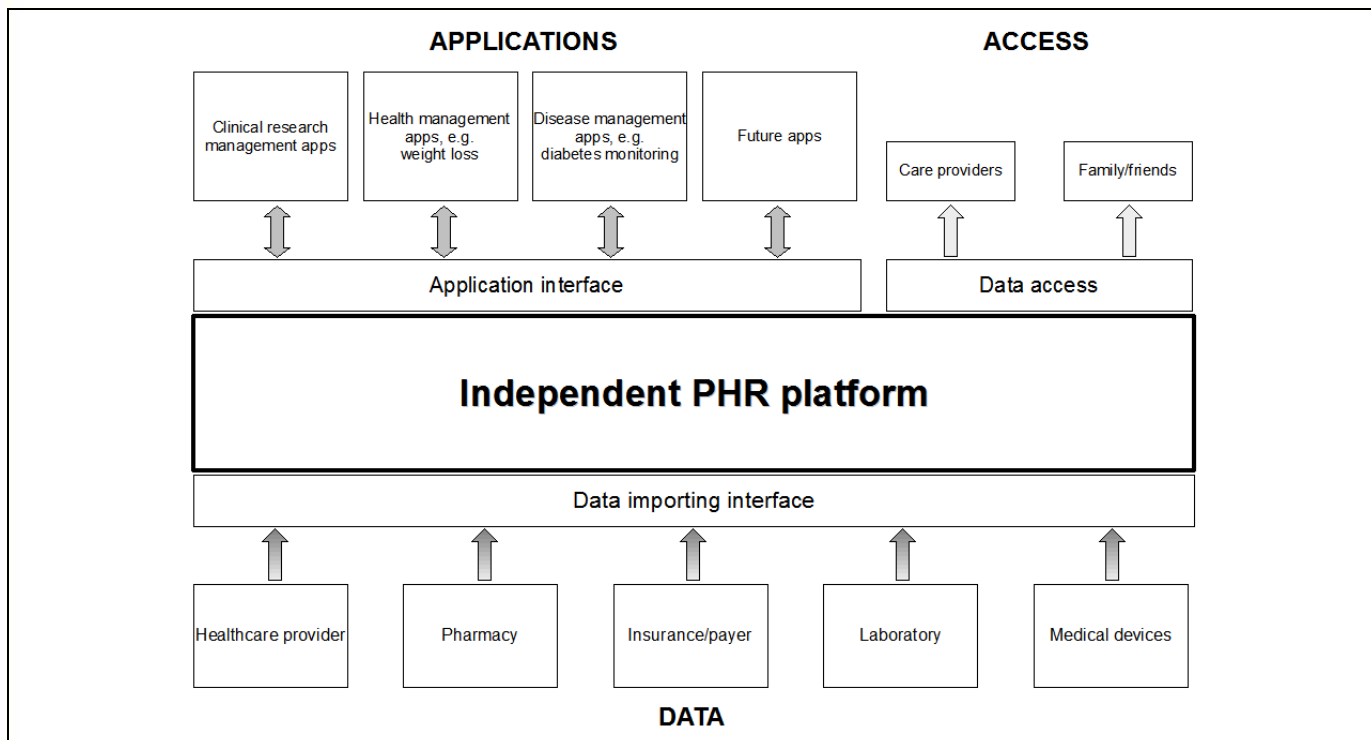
APPLICATIONS

ACCESS

Clinical research management apps

Health management apps, e.g. weight loss

Disease management apps, e.g. diabetes monitoring

Future apps

Care providers

Family/friends

Application interface

Data access

Independent PHR platform

Data importing interface

Healthcare provider

Pharmacy

Insurance/payer

Laboratory

Medical devices

DATA